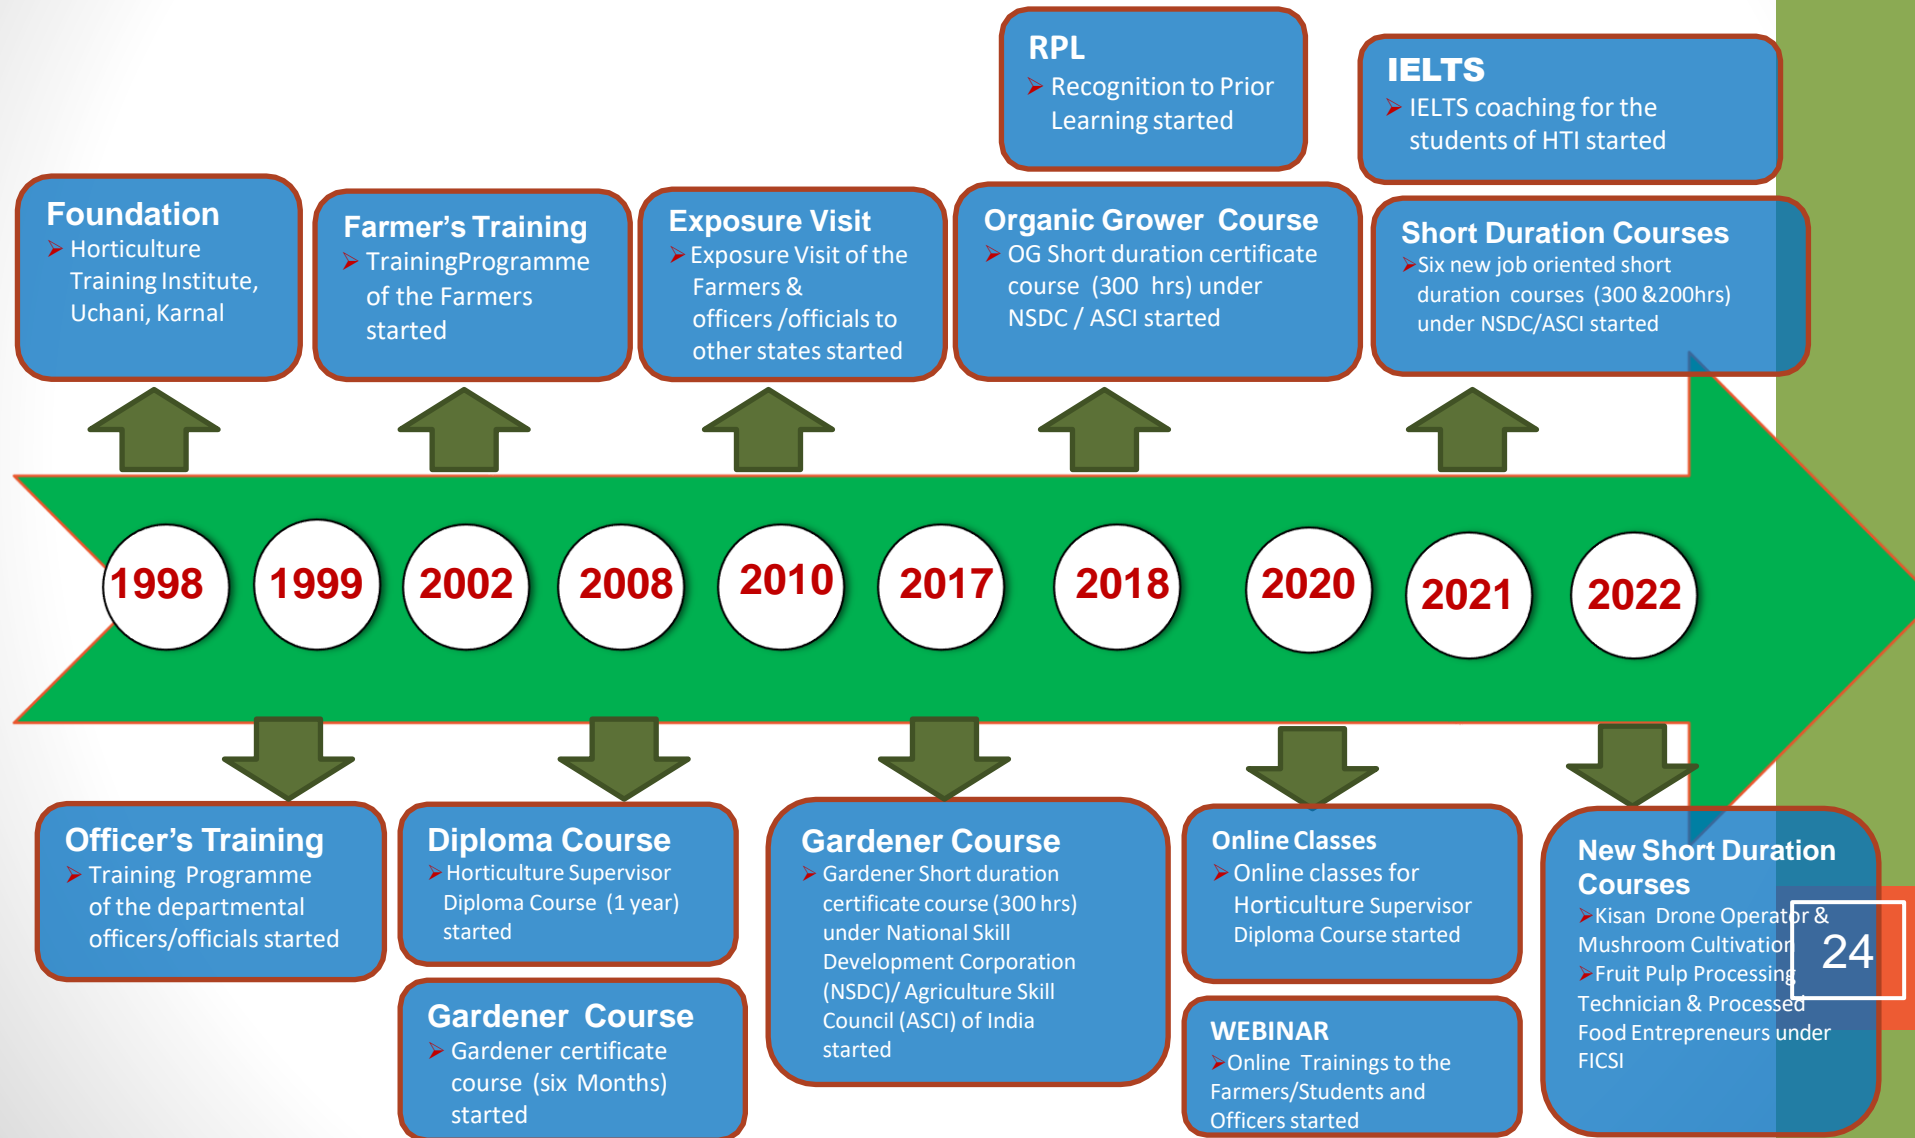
RPL
Recognition to Prior Learning started

IELTS
IELTS coaching for the students of HTI started

Foundation
Horticulture Training Institute, Uchani, Karnal

Farmer's Training
TrainingProgramme of the Farmers started

Exposure Visit
Exposure Visit of the Farmers & officers /officials to other states started

Organic Grower Course
OG Short duration certificate course (300 hrs) under NSDC / ASCI started

Short Duration Courses
Six new job oriented short duration courses (300 &200hrs) under NSDC/ASCI started

1998 1999 2002 2008 2010 2017 2018 2020 2021 2022

Officer's Training
Training Programme of the departmental officers/officials started

Diploma Course
Horticulture Supervisor Diploma Course (1 year) started

Gardener Course
Gardener certificate course (six Months) started

Gardener Course
Gardener Short duration certificate course (300 hrs) under National Skill Development Corporation (NSDC)/ Agriculture Skill Council (ASCI) of India started

Online Classes
Online classes for Horticulture Supervisor Diploma Course started

WEBINAR
Online Trainings to the Farmers/Students and Officers started

New Short Duration Courses
Kisan Drone Operator & Mushroom Cultivation
Fruit Pulp Processing Technician & Processed Food Entrepreneurs under FICSI

24